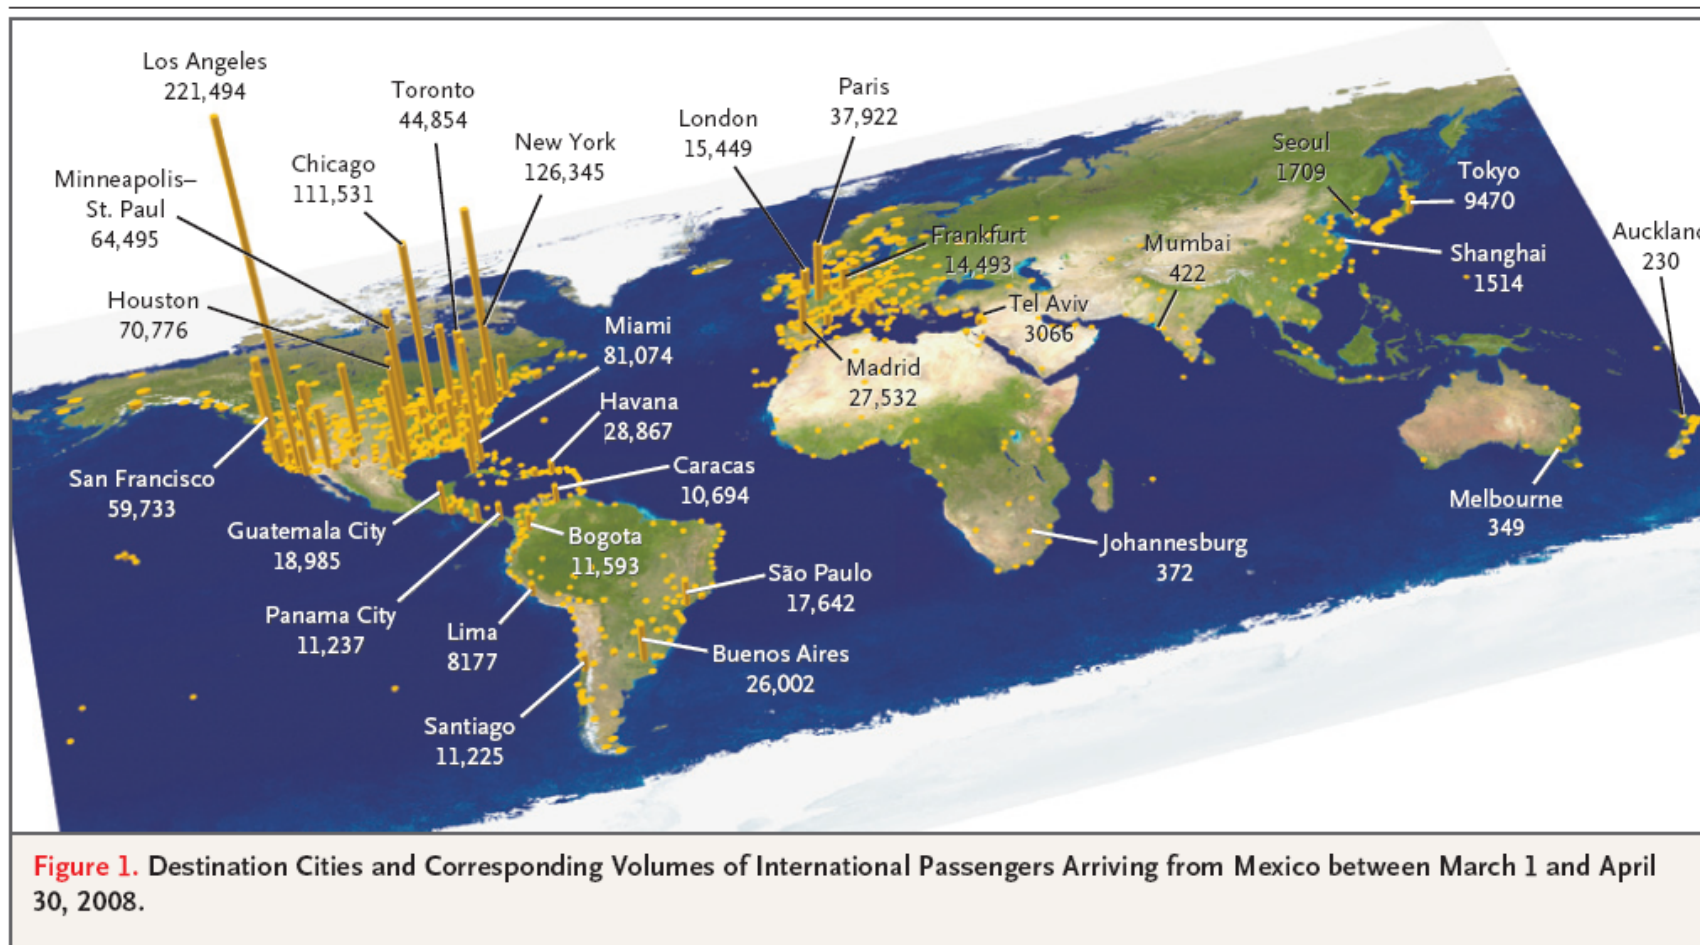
Los Angeles
221,494

Toronto
44,854

Chicago
111,531

New York
126,345

London
15,449

Paris
37,922

Minneapolis–St. Paul
64,495

Seoul
1709

Tokyo
9470

Frankfurt
14,493

Mumbai
422

Auckland
230

Shanghai
1514

Houston
70,776

Tel Aviv
3066

Miami
81,074

Madrid
27,532

Havana
28,867

Caracas
10,694

San Francisco
59,733

Guatemala City
18,985

Bogota
11,593

Melbourne
349

Johannesburg
372

São Paulo
17,642

Panama City
11,237

Lima
8177

Buenos Aires
26,002

Santiago
11,225

Figure 1. Destination Cities and Corresponding Volumes of International Passengers Arriving from Mexico between March 1 and April 30, 2008.